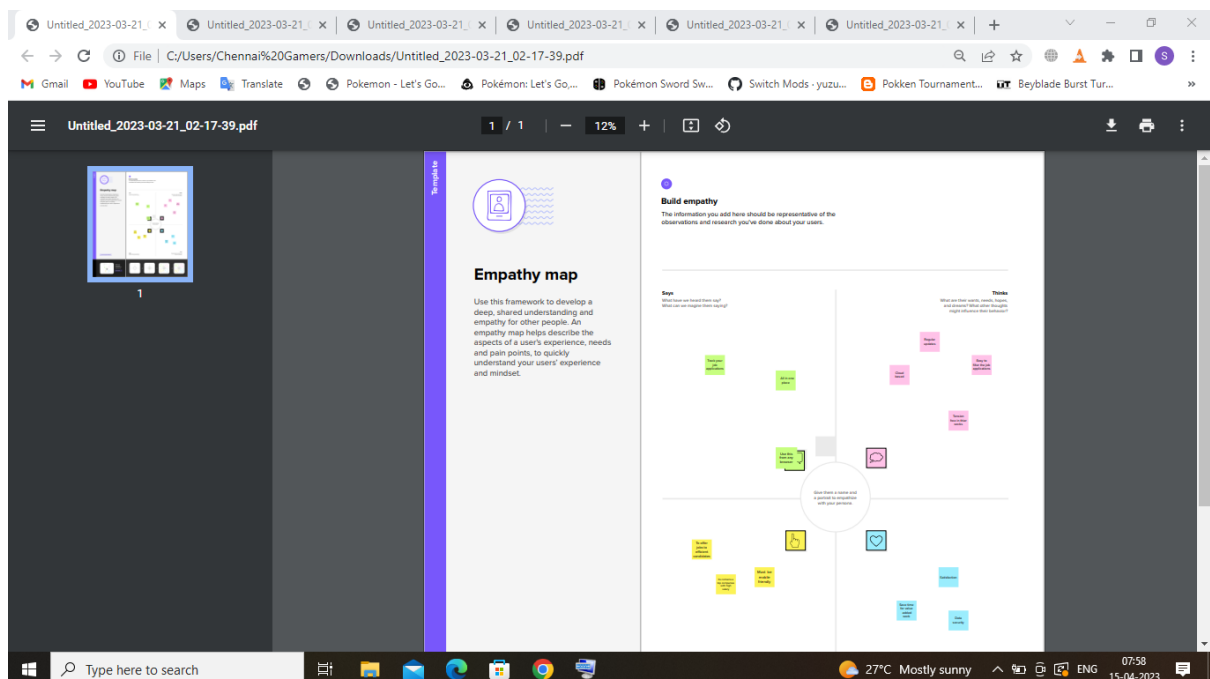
Untitled_2023-03-21_ × Untitled_2023-03-21_ × Untitled_2023-03-21_ × Untitled_2023-03-21_ × Untitled_2023-03-21_ × Untitled_2023-03-21_ × +

File | C:/Users/Chennai%20Gamers/Downloads/Untitled_2023-03-21_02-17-39.pdf

Gmail YouTube Maps Translate Pokemon - Let's Go... Pokémon: Let's Go,... Pokémon Sword Sw... Switch Mods - yuzu... Pokken Tournament... Beyblade Burst Tur... »

Untitled_2023-03-21_02-17-39.pdf 1 / 1 — 12% +

1

Template

Empathy map

Use this framework to develop a deep, shared understanding and empathy for other people. An empathy map helps describe the aspects of a user's experience, needs and pain points, to quickly understand your users' experience and mindset.

Build empathy

The information you add here should be representative of the observations and research you've done about your users.

Says
What have we heard them say? What can we imagine them saying?

Thinks
What are their wants, needs, hopes, and dreams? What other thoughts might influence their behavior?

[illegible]

Give them a name and a portrait to empathize with your persona.

Type here to search 27°C Mostly sunny ENG 07:58 15-04-2023